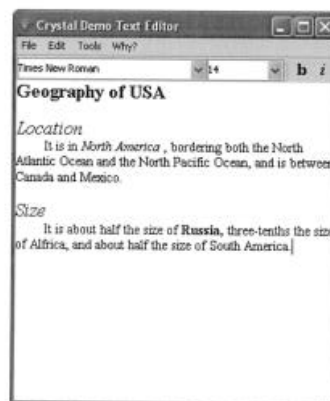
Crystal Demo Text Editor
File Edit Tools Why?
Times New Roman 14 b i

Geography of USA

Location
It is in North America , bordering both the North Atlantic Ocean and the North Pacific Ocean, and is between Canada and Mexico.

Size
It is about half the size of Russia, three-tenths the size of Alfrica, and about half the size of South America.